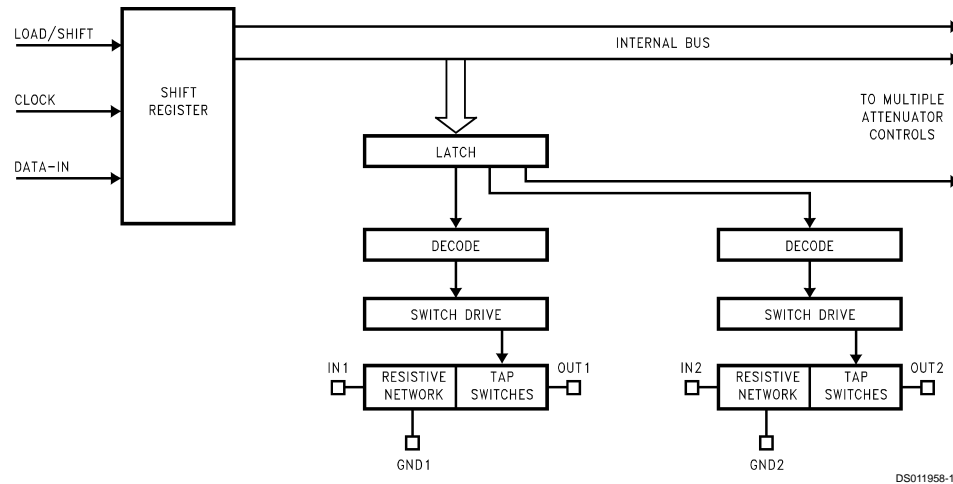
LOAD/SHIFT

CLOCK

DATA-IN

SHIFT REGISTER

INTERNAL BUS

TO MULTIPLE ATTENUATOR CONTROLS

LATCH

DECODE

SWITCH DRIVE

IN1

RESISTIVE NETWORK

TAP SWITCHES

OUT1

GND1

DECODE

SWITCH DRIVE

IN2

RESISTIVE NETWORK

TAP SWITCHES

OUT2

GND2

DS011958-1